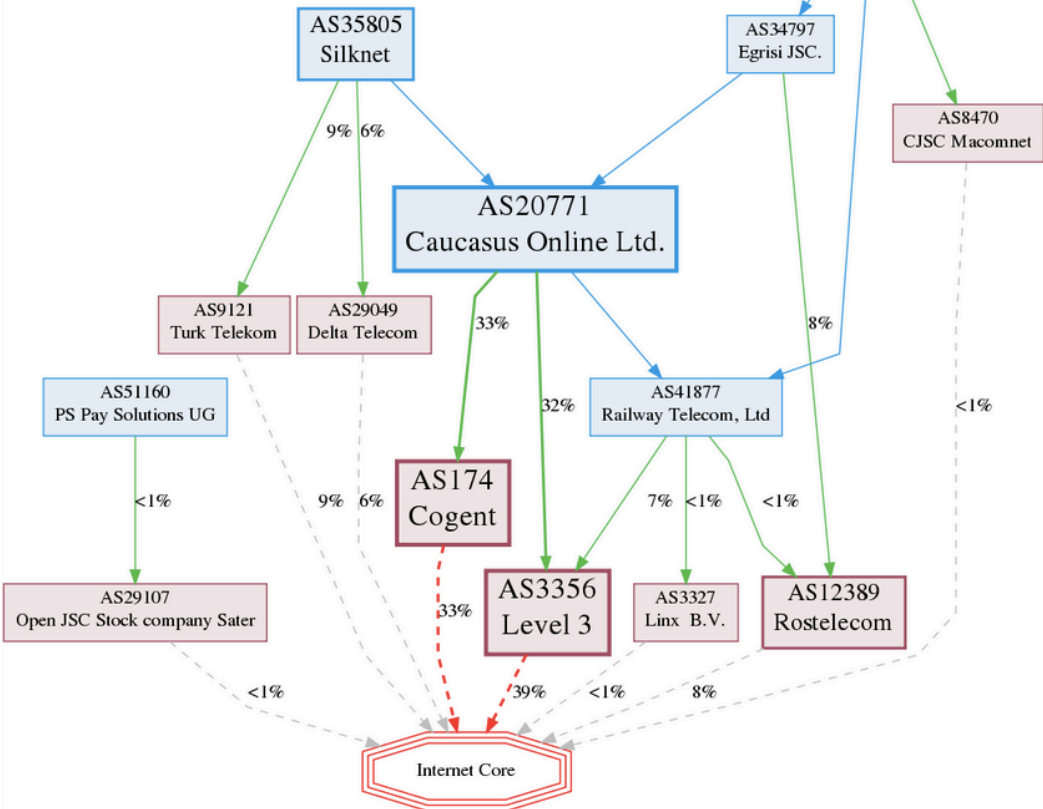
AS35805
Silknet

AS34797
Egrisi JSC.

AS8470
CJSC Macomnet

9% 6%

AS20771
Caucasus Online Ltd.

AS9121
Turk Telekom

AS29049
Delta Telecom

33%

8%

AS51160
PS Pay Solutions UG

32%

AS41877
Railway Telecom, Ltd

<1%

<1%

9% 6%

AS174
Cogent

7% <1% <1%

AS29107
Open JSC Stock company Sater

AS3356
Level 3

AS3327
Linx B.V.

AS12389
Rostelecom

33%

<1%

39% <1% 8%

Internet Core